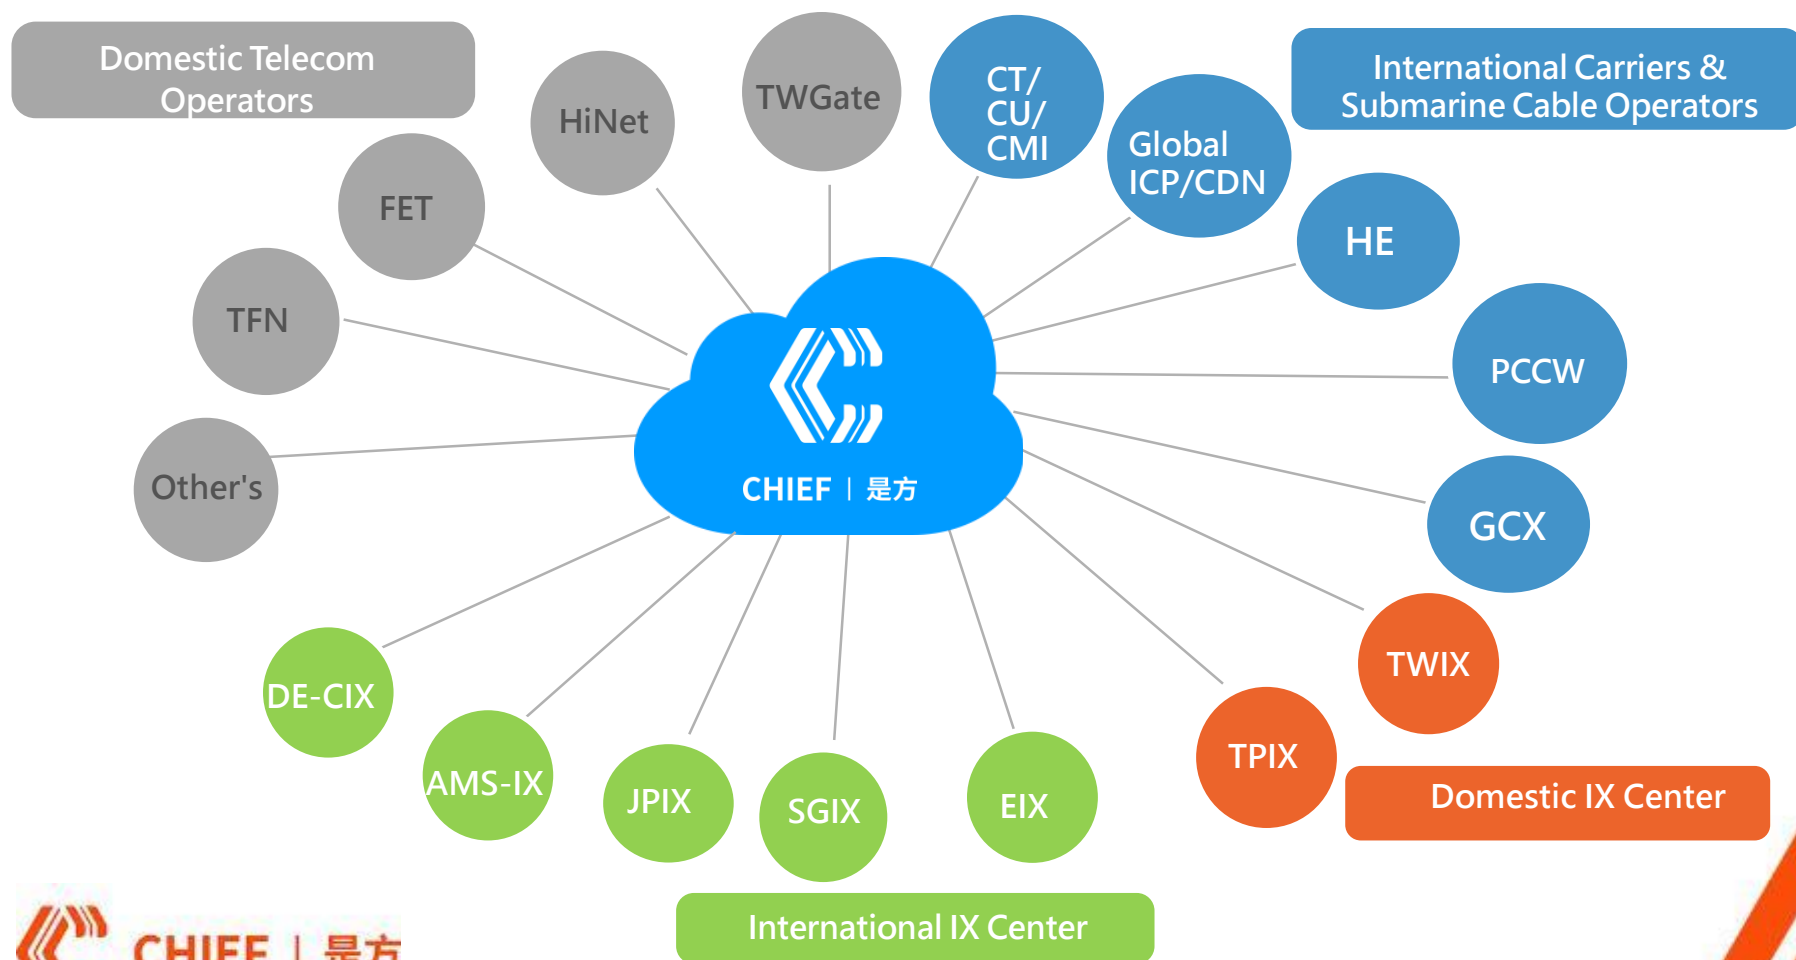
Domestic Telecom Operators

HiNet

TWGate

CT/ CU/ CMI

Global ICP/CDN

International Carriers & Submarine Cable Operators

FET

TFN

HE

PCCW

Other's

CHIEF | 是方

GCX

TWIX

DE-CIX

AMS-IX

JPIX

SGIX

EIX

TPIX

Domestic IX Center

International IX Center

CHIEF | 是方